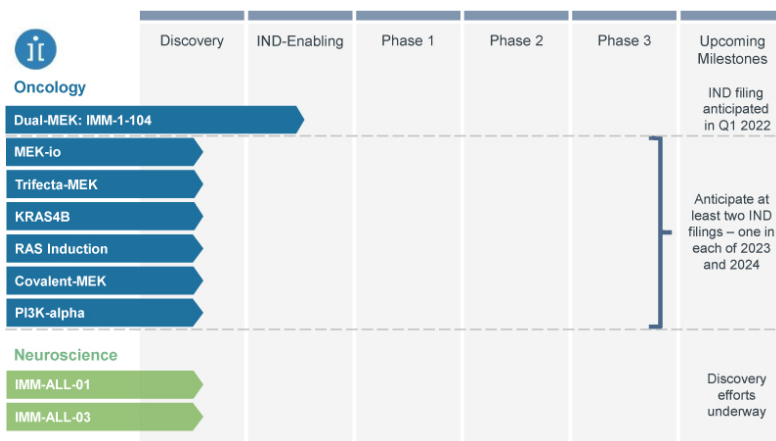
| | Discovery | IND-Enabling | Phase 1 | Phase 2 | Phase 3 | Upcoming Milestones |
|---|---|---|---|---|---|---|
| **Oncology** | | | | | | |
| Dual-MEK: IMM-1-104 | | | | | | IND filing anticipated in Q1 2022 |
| MEK-io | | | | | | Anticipate at least two IND filings – one in each of 2023 and 2024 |
| Trifecta-MEK | | | | | | |
| KRAS4B | | | | | | |
| RAS Induction | | | | | | |
| Covalent-MEK | | | | | | |
| PI3K-alpha | | | | | | |
| **Neuroscience** | | | | | | |
| IMM-ALL-01 | | | | | | Discovery efforts underway |
| IMM-ALL-03 | | | | | | |